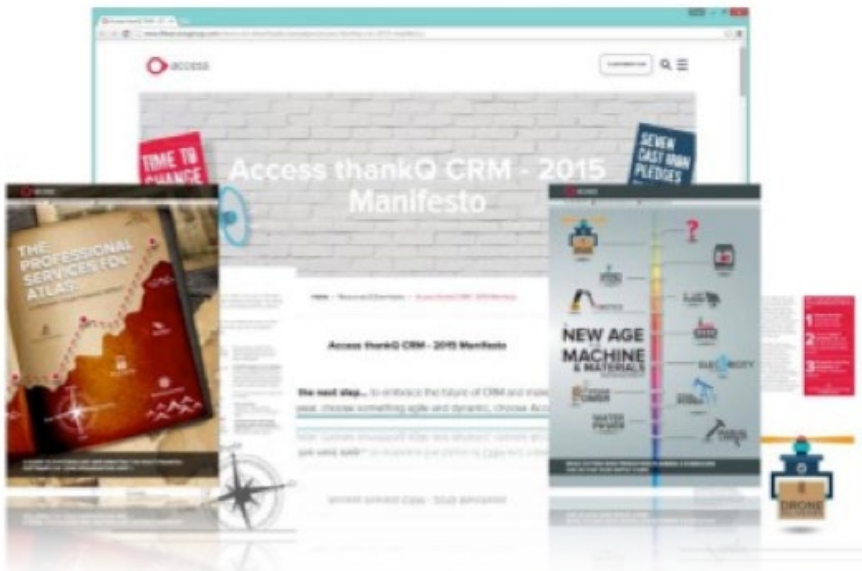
access

Access thankQ CRM - 2015 Manifesto

TIME TO CHANGE

SEVEN CAST IRON PLEDGES

THE PROFESSIONAL SERVICES FDI ATLAS

Access thankQ CRM - 2015 Manifesto

the next step... to embrace the future of CRM and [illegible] year, choose something agile and dynamic, choose Acc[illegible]

NEW AGE MACHINE & MATERIALS

ELECTRICITY

STEAM POWER

WATER POWER

DRONE